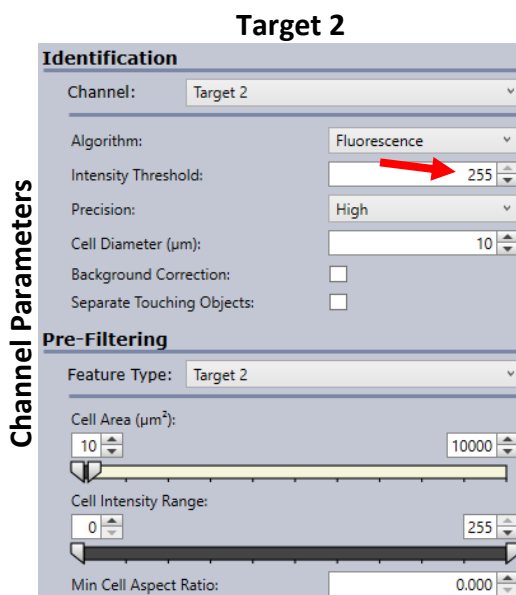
Target 2

Channel Parameters

Identification

Channel: Target 2

Algorithm: Fluorescence

Intensity Threshold: 255

Precision: High

Cell Diameter (µm): 10

Background Correction:

Separate Touching Objects:

Pre-Filtering

Feature Type: Target 2

Cell Area (µm²):

10

10000

Cell Intensity Range:

0

255

Min Cell Aspect Ratio: 0.000